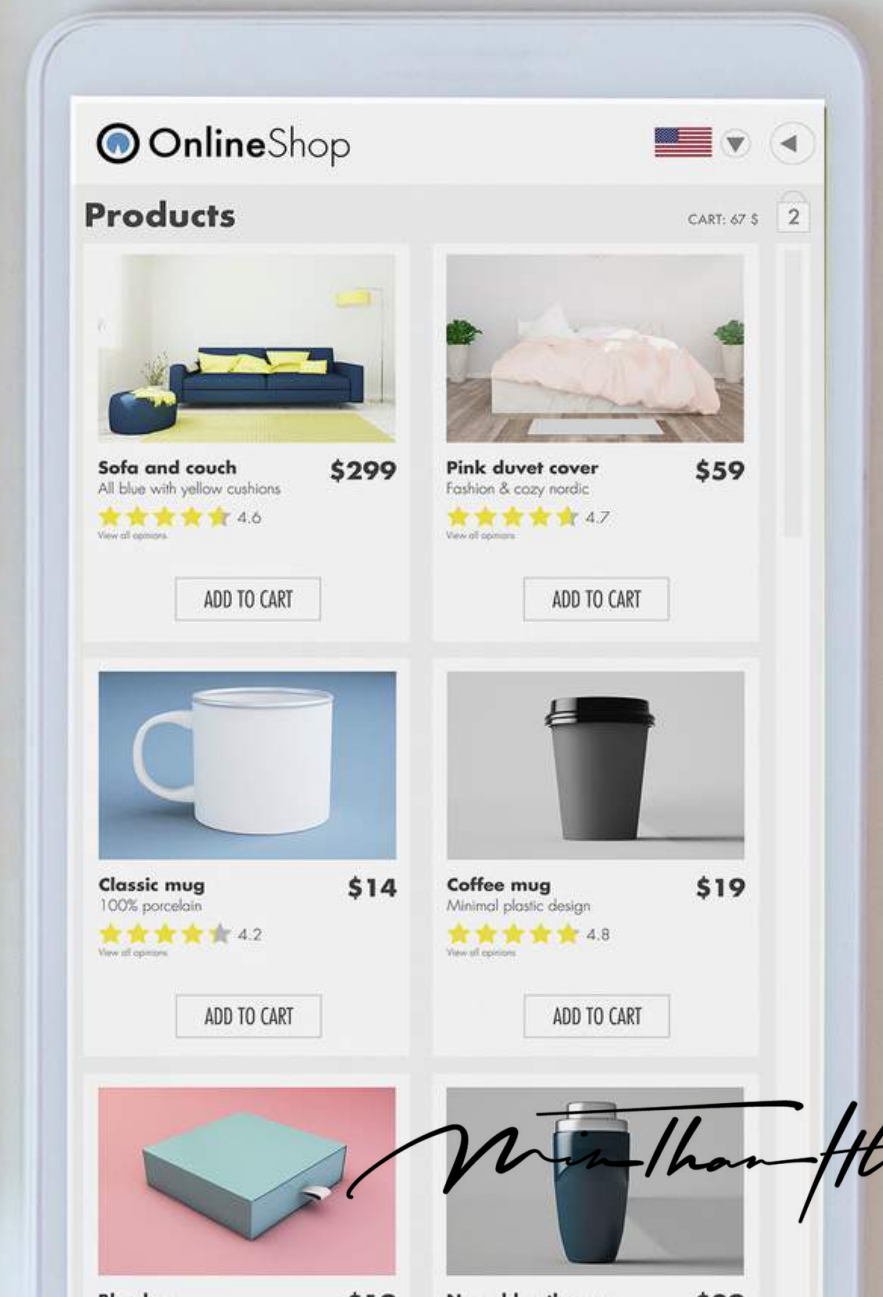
OnlineShop

Products

CART: 67 $ 2

Sofa and couch $299
All blue with yellow cushions
4.6
View all opinions

ADD TO CART

Pink duvet cover $59
Fashion & cozy nordic
4.7
View all opinions

ADD TO CART

Classic mug $14
100% porcelain
4.2
View all opinions

ADD TO CART

Coffee mug $19
Minimal plastic design
4.8
View all opinions

ADD TO CART

MinThanHt

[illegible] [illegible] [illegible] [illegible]